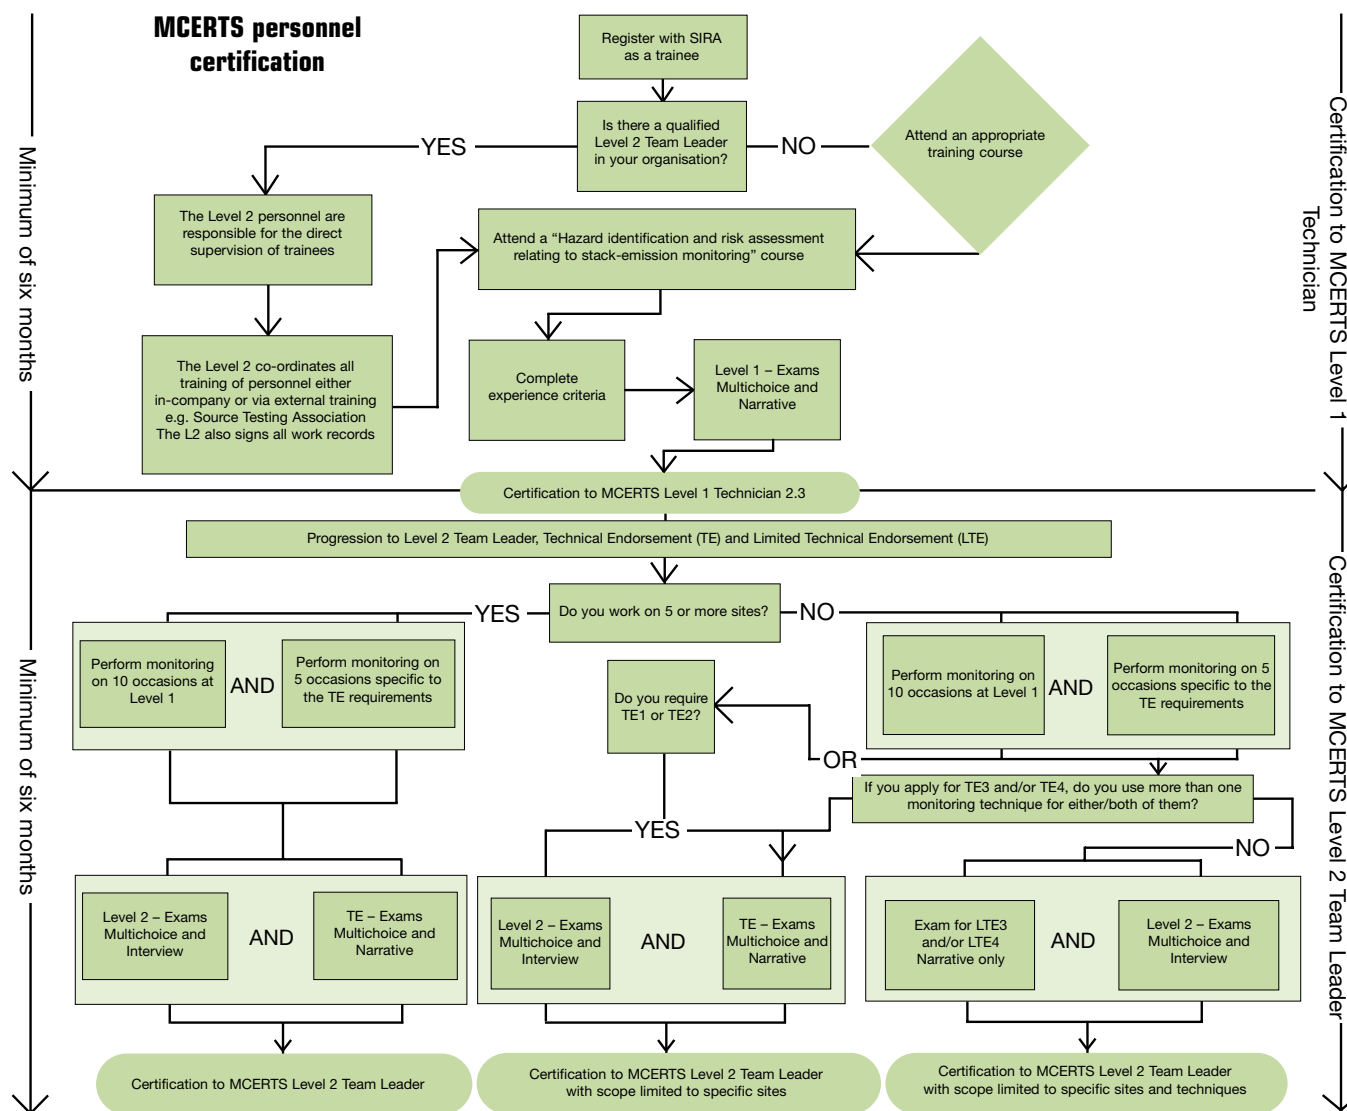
MCERTS personnel certification

Minimum of six months

Register with SIRA as a trainee

Is there a qualified Level 2 Team Leader in your organisation?

YES

NO

Attend an appropriate training course

Certification to MCERTS Level 1 Technician

The Level 2 personnel are responsible for the direct supervision of trainees

Attend a "Hazard identification and risk assessment relating to stack-emission monitoring" course

The Level 2 co-ordinates all training of personnel either in-company or via external training e.g. Source Testing Association The L2 also signs all work records

Complete experience criteria

Level 1 – Exams Multichoice and Narrative

Certification to MCERTS Level 1 Technician 2.3

Progression to Level 2 Team Leader, Technical Endorsement (TE) and Limited Technical Endorsement (LTE)

Minimum of six months

Certification to MCERTS Level 2 Team Leader

YES

Do you work on 5 or more sites?

NO

Perform monitoring on 10 occasions at Level 1

AND

Perform monitoring on 5 occasions specific to the TE requirements

Do you require TE1 or TE2?

Perform monitoring on 10 occasions at Level 1

AND

Perform monitoring on 5 occasions specific to the TE requirements

OR

If you apply for TE3 and/or TE4, do you use more than one monitoring technique for either/both of them?

YES

NO

Level 2 – Exams Multichoice and Interview

AND

TE – Exams Multichoice and Narrative

Level 2 – Exams Multichoice and Interview

AND

TE – Exams Multichoice and Narrative

Exam for LTE3 and/or LTE4 Narrative only

AND

Level 2 – Exams Multichoice and Interview

Certification to MCERTS Level 2 Team Leader

Certification to MCERTS Level 2 Team Leader with scope limited to specific sites

Certification to MCERTS Level 2 Team Leader with scope limited to specific sites and techniques